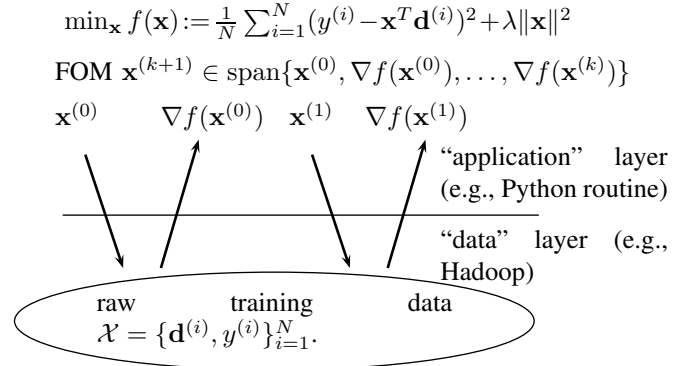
$\min_{\mathbf{x}} f(\mathbf{x}) := \frac{1}{N}\sum_{i=1}^{N}(y^{(i)} - \mathbf{x}^T\mathbf{d}^{(i)})^2 + \lambda\|\mathbf{x}\|^2$

FOM $\mathbf{x}^{(k+1)} \in \text{span}\{\mathbf{x}^{(0)}, \nabla f(\mathbf{x}^{(0)}), \ldots, \nabla f(\mathbf{x}^{(k)})\}$

$\mathbf{x}^{(0)}$ $\nabla f(\mathbf{x}^{(0)})$ $\mathbf{x}^{(1)}$ $\nabla f(\mathbf{x}^{(1)})$

"application" layer (e.g., Python routine)

"data" layer (e.g., Hadoop)

raw training data $\mathcal{X} = \{\mathbf{d}^{(i)}, y^{(i)}\}_{i=1}^{N}$.